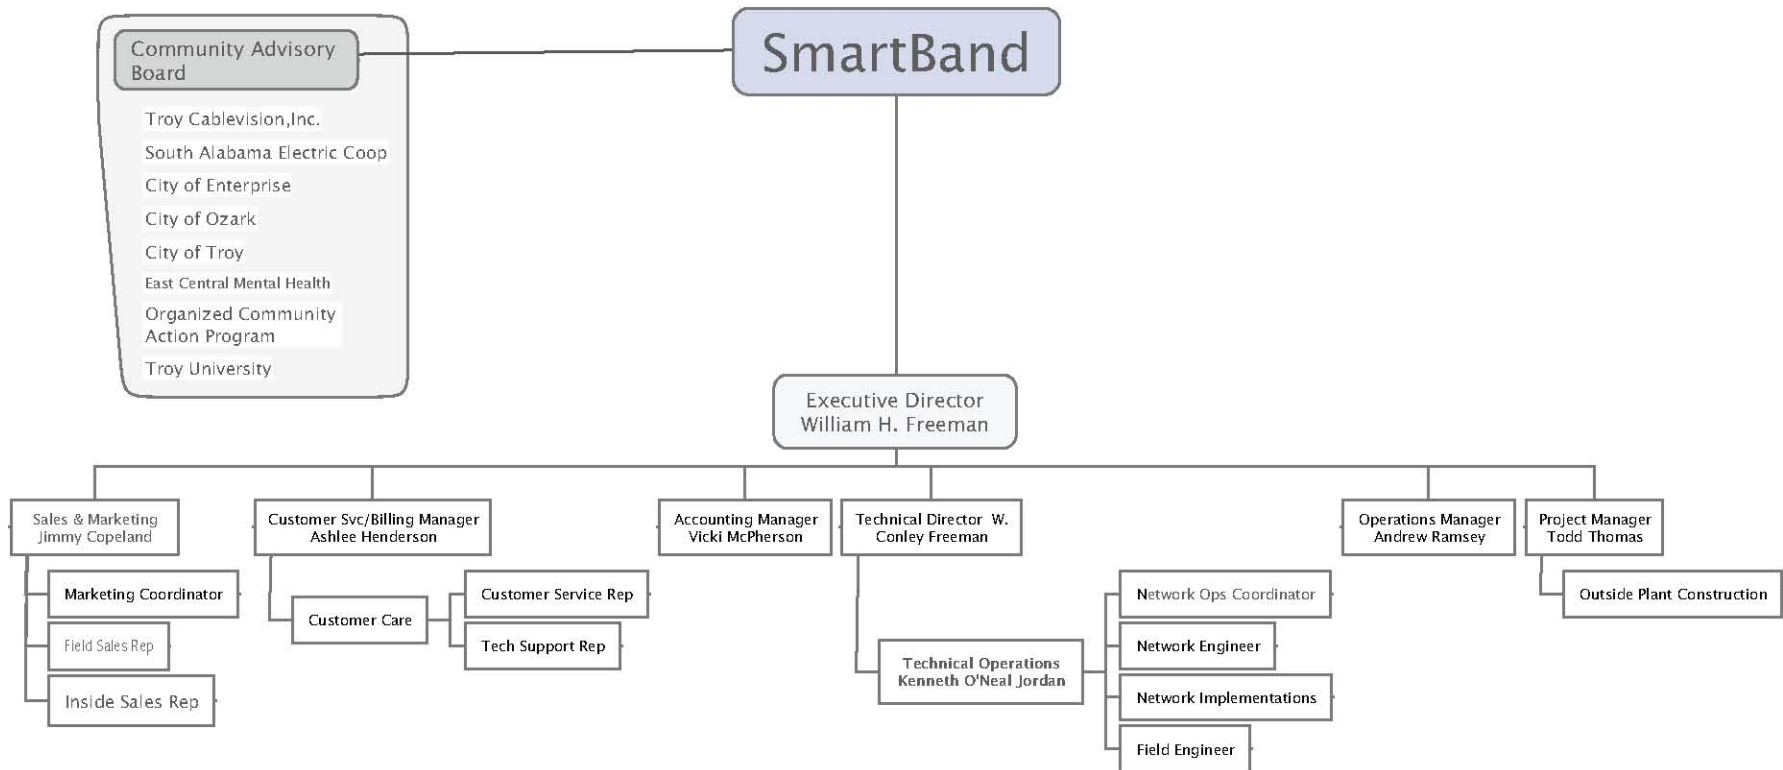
Community Advisory Board

Troy Cablevision,Inc.

South Alabama Electric Coop

City of Enterprise

City of Ozark

City of Troy

East Central Mental Health

Organized Community Action Program

Troy University

SmartBand

Executive Director William H. Freeman

Sales & Marketing Jimmy Copeland

Marketing Coordinator

Field Sales Rep

Inside Sales Rep

Customer Svc/Billing Manager Ashlee Henderson

Customer Care

Customer Service Rep

Tech Support Rep

Accounting Manager Vicki McPherson

Technical Director W. Conley Freeman

Technical Operations Kenneth O'Neal Jordan

Network Ops Coordinator

Network Engineer

Network Implementations

Field Engineer

Operations Manager Andrew Ramsey

Project Manager Todd Thomas

Outside Plant Construction